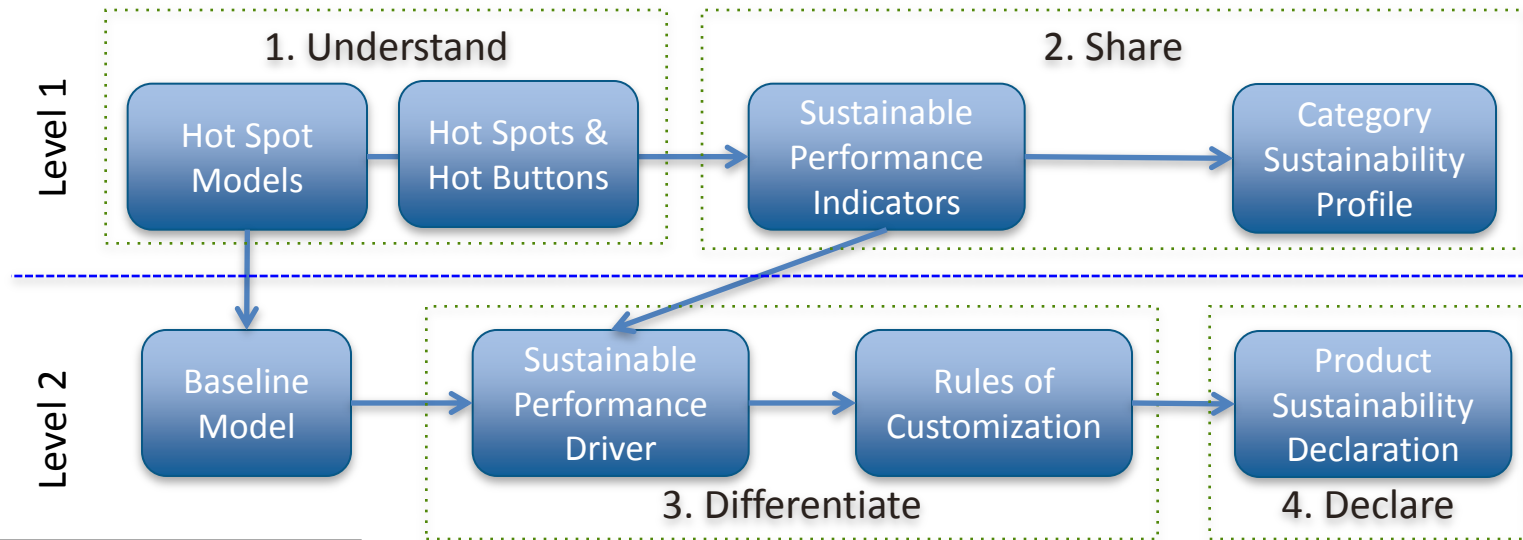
Level 1

1. Understand

Hot Spot Models

Hot Spots & Hot Buttons

2. Share

Sustainable Performance Indicators

Category Sustainability Profile

Level 2

Baseline Model

Sustainable Performance Driver

Rules of Customization

3. Differentiate

Product Sustainability Declaration

4. Declare